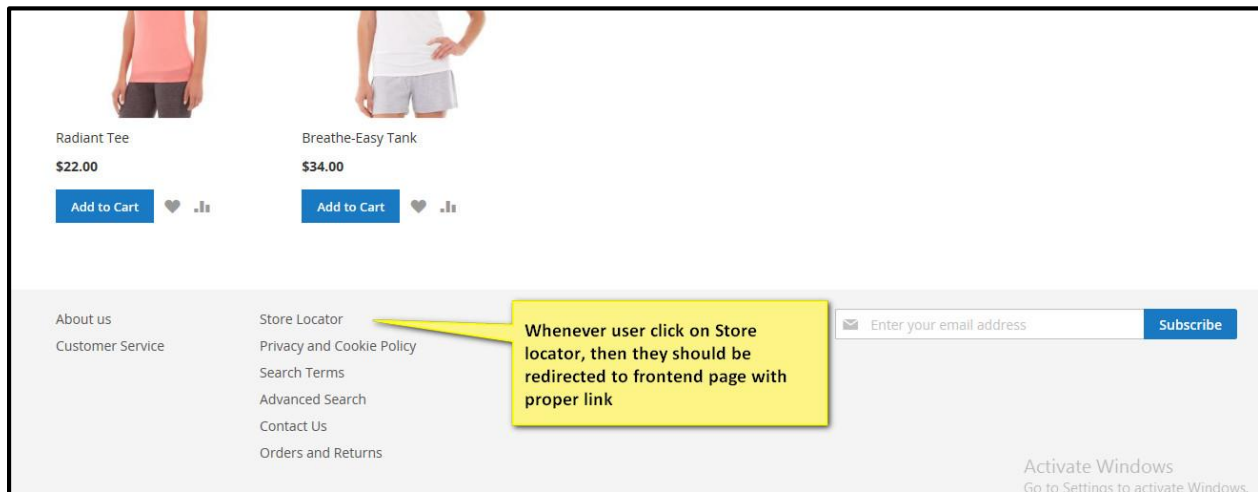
Radiant Tee
$22.00
Add to Cart

Breathe-Easy Tank
$34.00
Add to Cart

About us
Customer Service

Store Locator
Privacy and Cookie Policy
Search Terms
Advanced Search
Contact Us
Orders and Returns

Whenever user click on Store locator, then they should be redirected to frontend page with proper link

Enter your email address
Subscribe

Activate Windows
Go to Settings to activate Windows